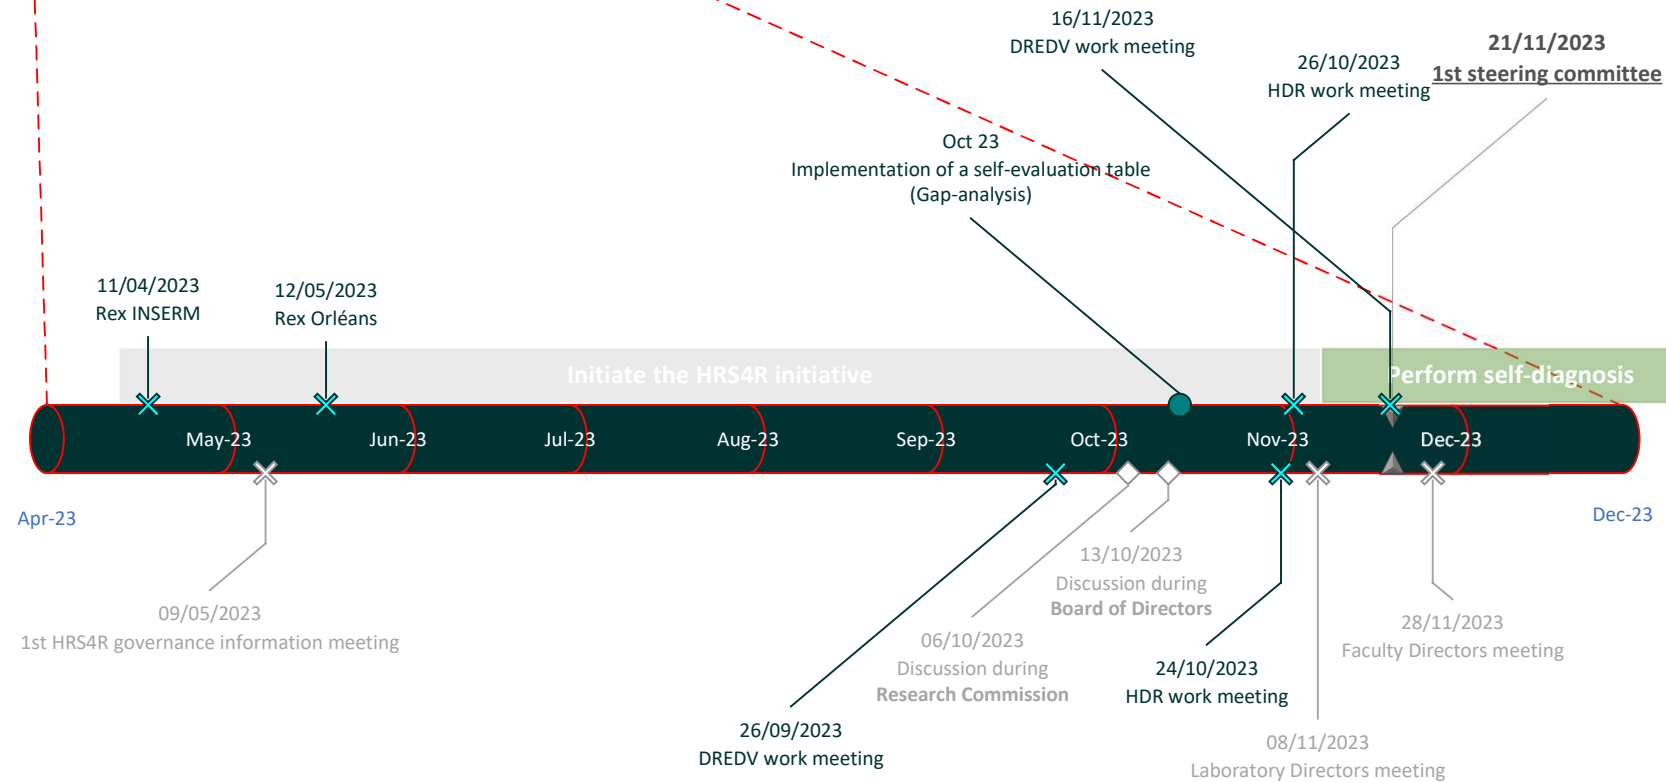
16/11/2023
DREDV work meeting

26/10/2023
HDR work meeting

21/11/2023
1st steering committee

Oct 23
Implementation of a self-evaluation table
(Gap-analysis)

11/04/2023
Rex INSERM

12/05/2023
Rex Orléans

Initiate the HRS4R initiative

Perform self-diagnosis

May-23 Jun-23 Jul-23 Aug-23 Sep-23 Oct-23 Nov-23 Dec-23

Apr-23

Dec-23

13/10/2023
Discussion during
Board of Directors

09/05/2023
1st HRS4R governance information meeting

06/10/2023
Discussion during
Research Commission

28/11/2023
Faculty Directors meeting

24/10/2023
HDR work meeting

26/09/2023
DREDV work meeting

08/11/2023
Laboratory Directors meeting